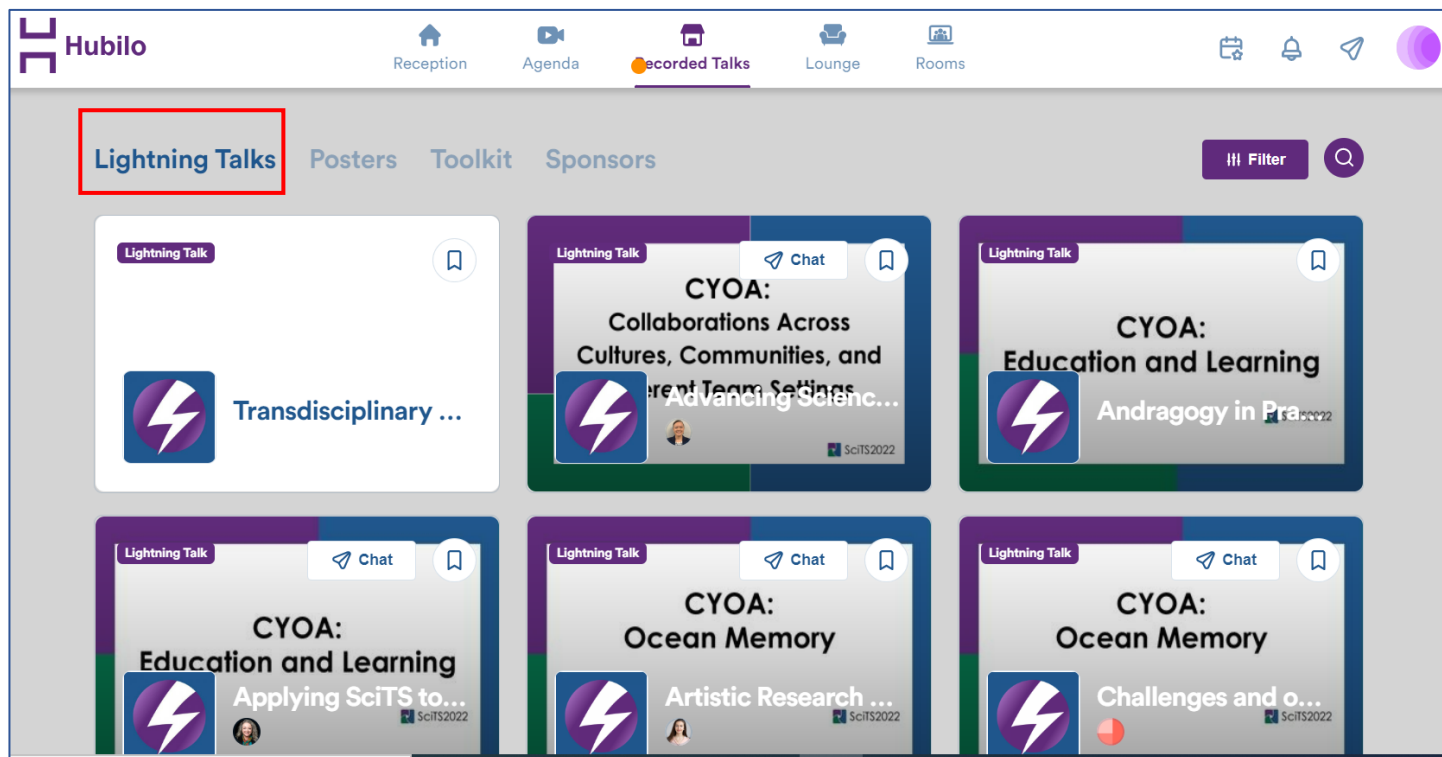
Hubilo

Reception Agenda Recorded Talks Lounge Rooms

Lightning Talks Posters Toolkit Sponsors

Filter

Lightning Talk

Transdisciplinary ...

Lightning Talk

Chat

CYOA: Collaborations Across Cultures, Communities, and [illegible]erent Team Settings

Advancing Scienc...

SciTS2022

Lightning Talk

CYOA: Education and Learning

Andragogy in Pra...

SciTS2022

Lightning Talk

Chat

CYOA: Education and Learning

Applying SciTS to...

SciTS2022

Lightning Talk

Chat

CYOA: Ocean Memory

Artistic Research ...

SciTS2022

Lightning Talk

Chat

CYOA: Ocean Memory

Challenges and o...

SciTS2022